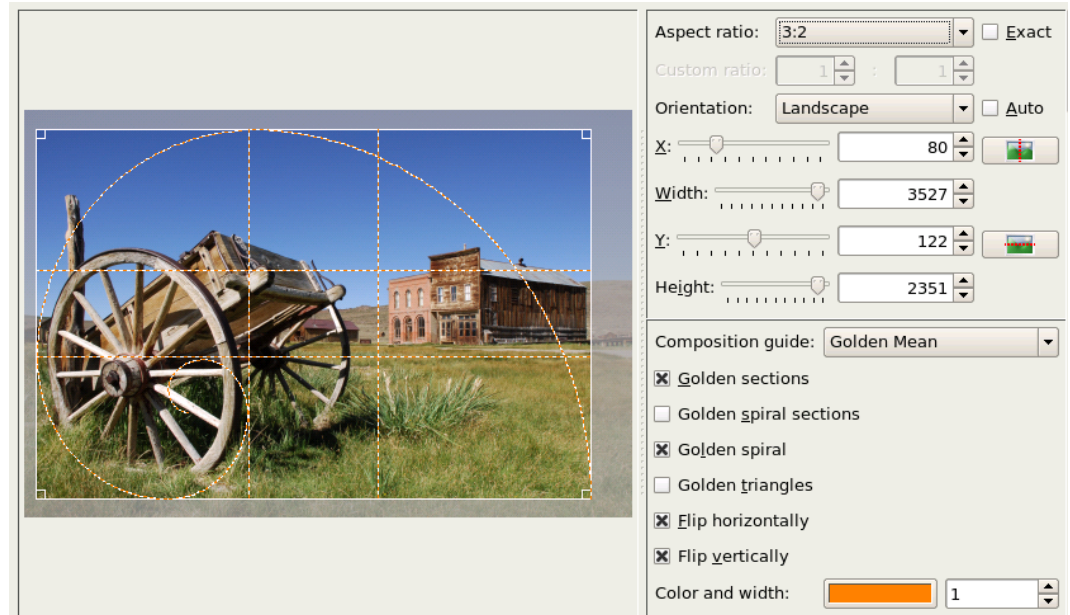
Aspect ratio: 3:2
Exact
Custom ratio: 1 : 1
Orientation: Landscape
Auto
X: 80
Width: 3527
Y: 122
Height: 2351
Composition guide: Golden Mean
Golden sections
Golden spiral sections
Golden spiral
Golden triangles
Flip horizontally
Flip vertically
Color and width: 1